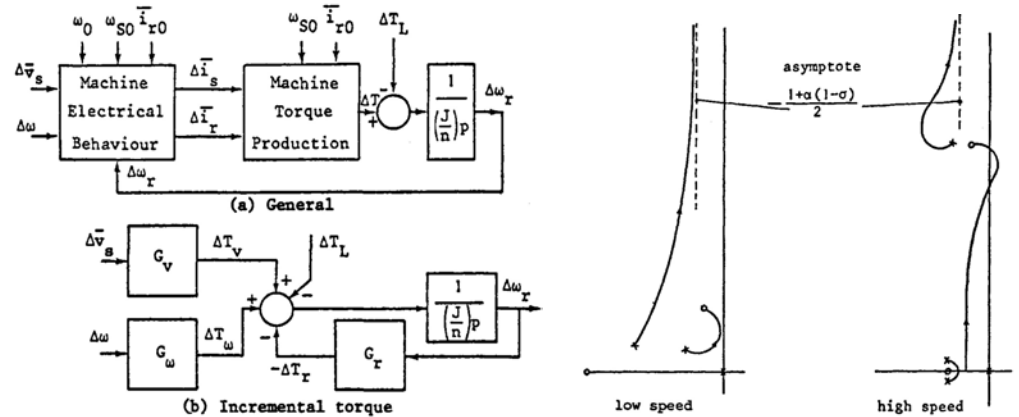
$\omega_0$ $\omega_{s0}$ $\bar{i}_{r0}$

$\Delta\bar{v}_s$

$\Delta\omega$

Machine Electrical Behaviour

$\Delta\bar{i}_s$

$\Delta\bar{i}_r$

$\omega_{s0}$ $\bar{i}_{r0}$

Machine Torque Production

$\Delta T_L$

$\Delta T$

-

+

$\frac{1}{\left(\frac{J}{n}\right)p}$

$\Delta\omega_r$

$\Delta\omega_r$

(a) General

$\Delta\bar{v}_s$

$G_v$

$\Delta T_v$

$\Delta T_L$

+

+

-

$\frac{1}{\left(\frac{J}{n}\right)p}$

$\Delta\omega_r$

$\Delta\omega$

$G_\omega$

$\Delta T_\omega$

-

$-\Delta T_r$

$G_r$

(b) Incremental torque

asymptote

$-\frac{1+\alpha(1-\sigma)}{2}$

low speed

high speed